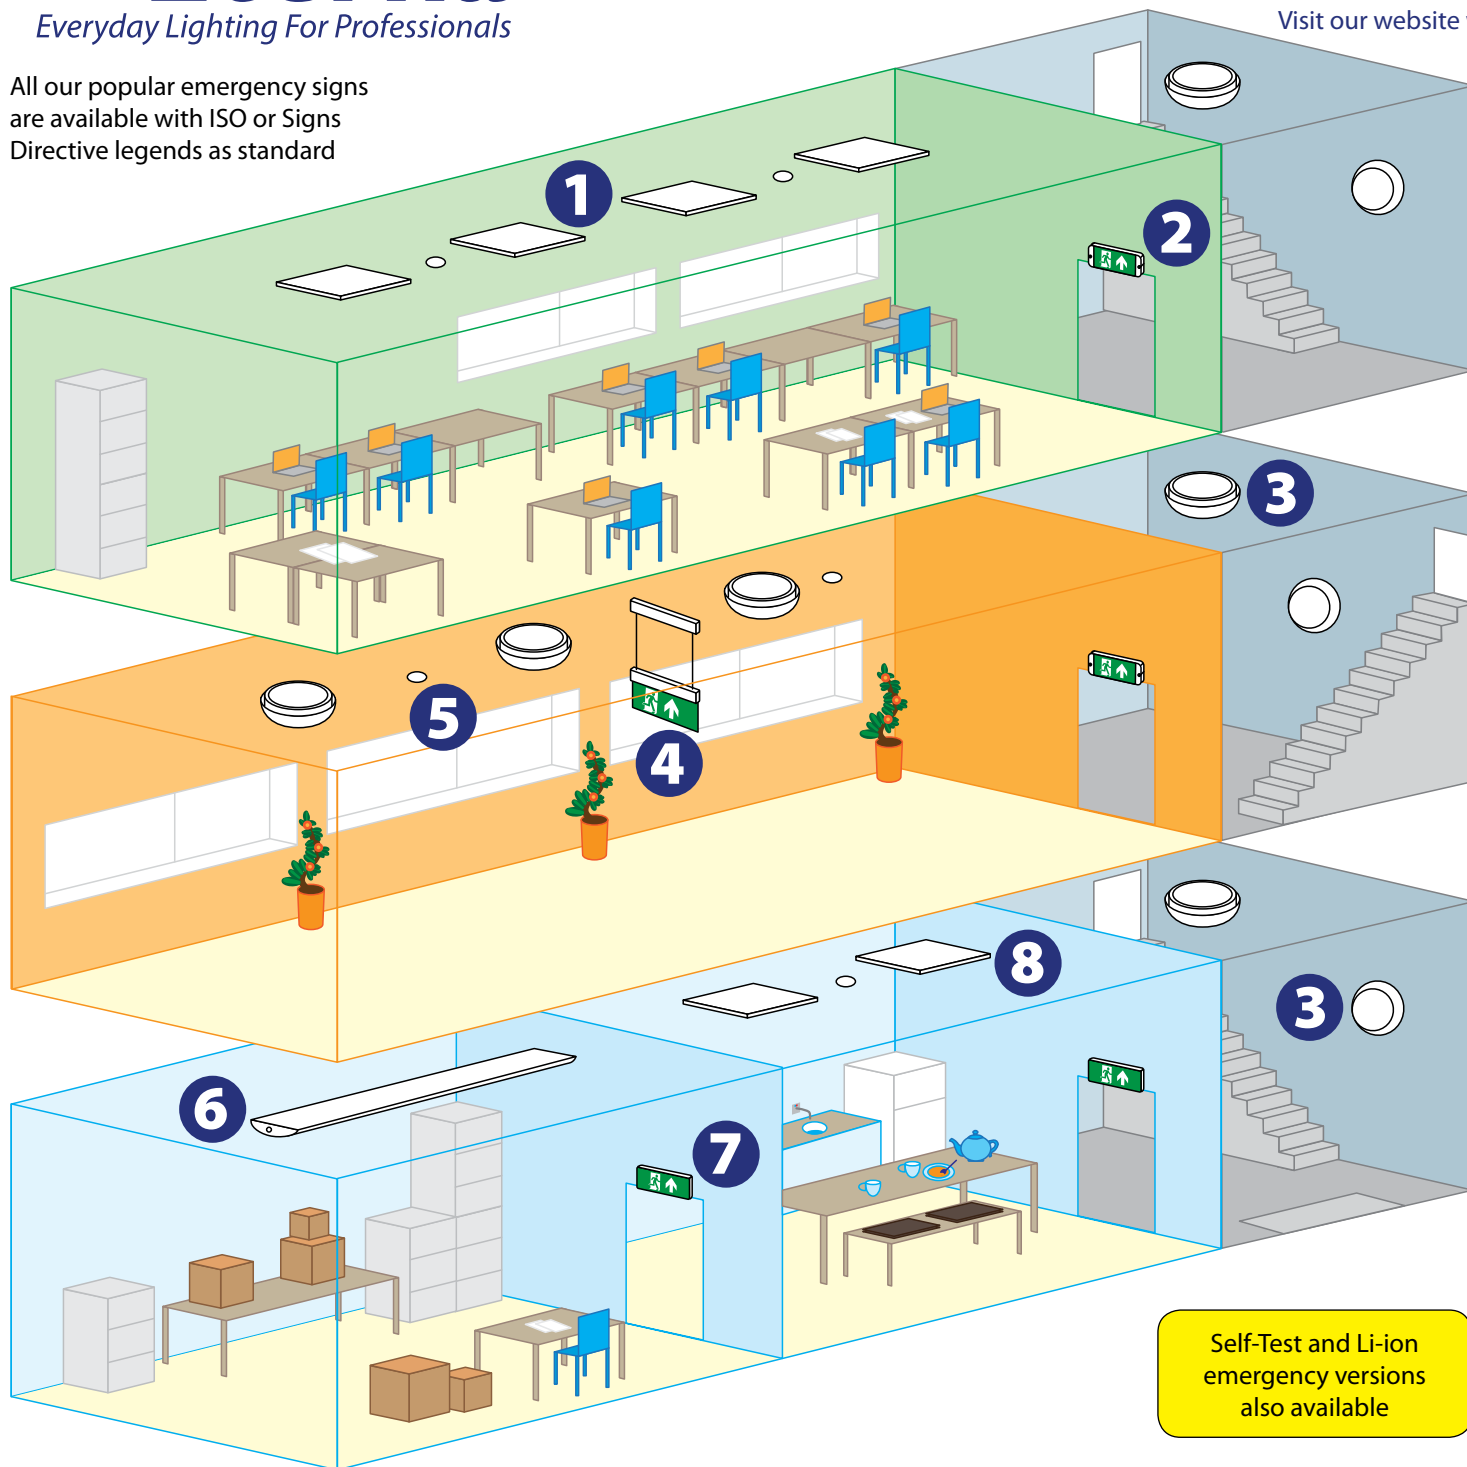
Everyday Lighting For Professionals

Visit our website

All our popular emergency signs are available with ISO or Signs Directive legends as standard

1

2

3

4

5

3

8

6

7

Self-Test and Li-ion emergency versions also available